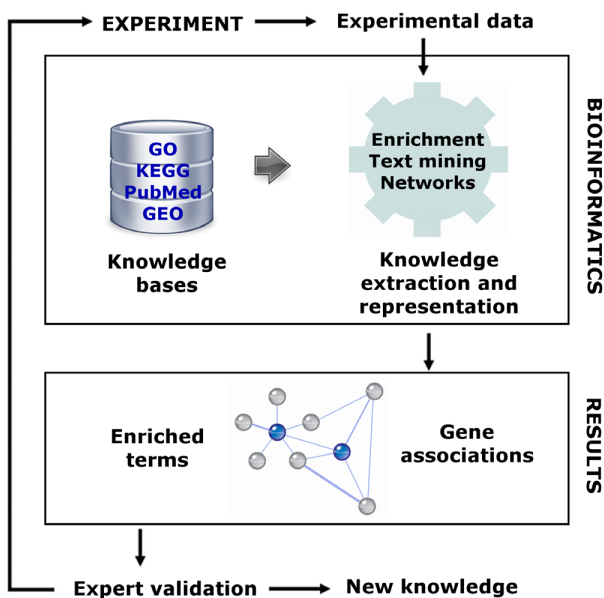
EXPERIMENT

Experimental data

GO
KEGG
PubMed
GEO

Knowledge bases

Enrichment
Text mining
Networks

Knowledge extraction and representation

BIOINFORMATICS

Enriched terms

Gene associations

RESULTS

Expert validation

New knowledge